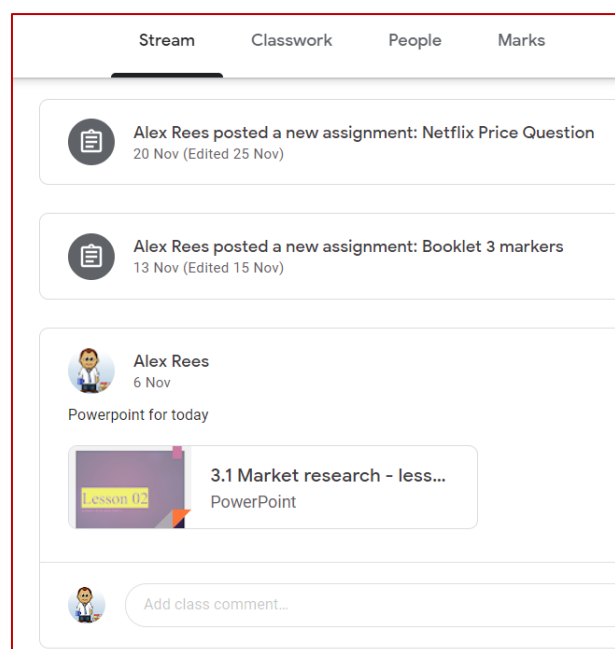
Stream Classwork People Marks

Alex Rees posted a new assignment: Netflix Price Question
20 Nov (Edited 25 Nov)

Alex Rees posted a new assignment: Booklet 3 markers
13 Nov (Edited 15 Nov)

Alex Rees
6 Nov

Powerpoint for today

Lesson 02

3.1 Market research - less...
PowerPoint

Add class comment...